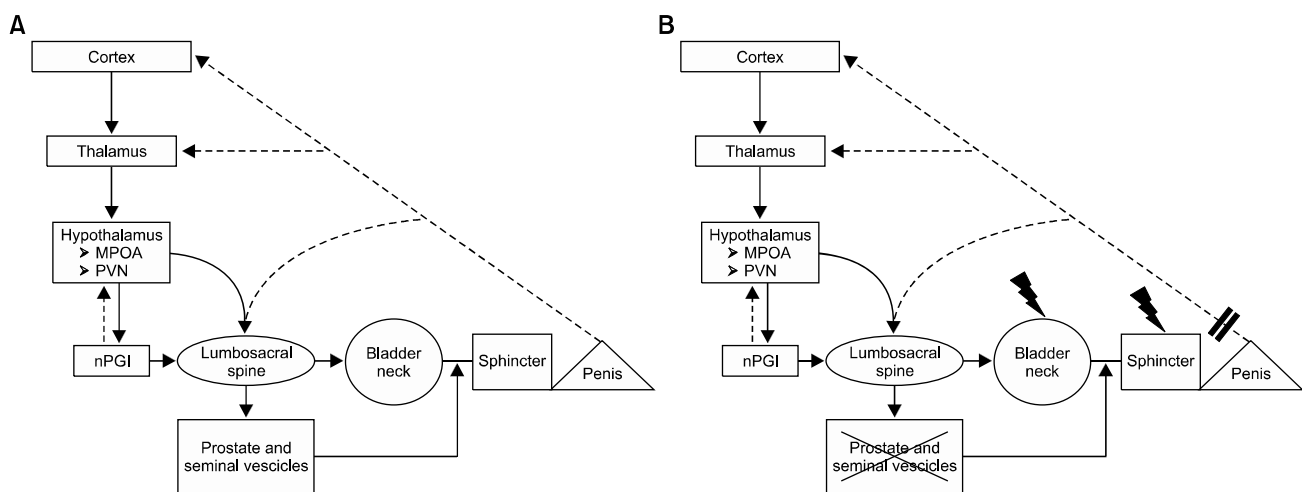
A

Cortex

Thalamus

Hypothalamus
➤ MPOA
➤ PVN

nPGI

Lumbosacral spine

Bladder neck

Sphincter

Penis

Prostate and seminal vescicles

B

Cortex

Thalamus

Hypothalamus
➤ MPOA
➤ PVN

nPGI

Lumbosacral spine

Bladder neck

Sphincter

Penis

Prostate and seminal vescicles